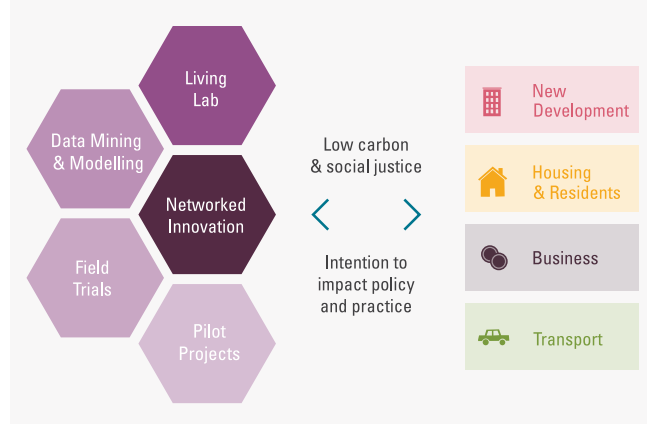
Living Lab

Data Mining & Modelling

Networked Innovation

Field Trials

Pilot Projects

Low carbon & social justice

Intention to impact policy and practice

New Development

Housing & Residents

Business

Transport